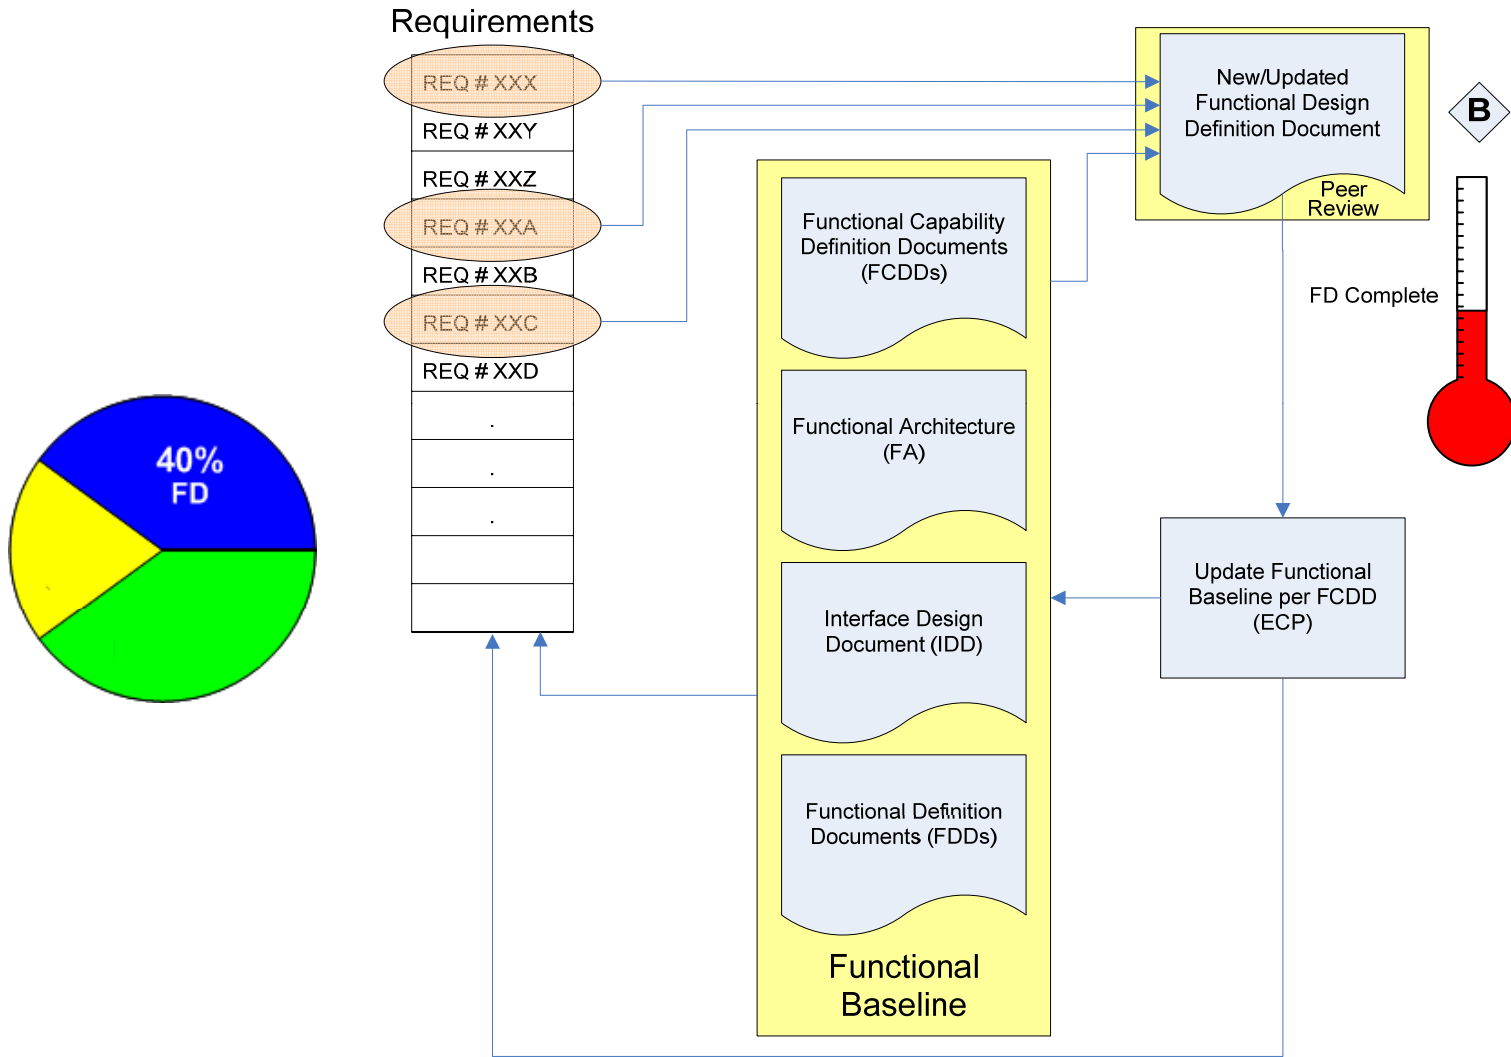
Requirements

REQ # XXX

REQ # XXY

REQ # XXZ

REQ # XXA

REQ # XXB

REQ # XXC

REQ # XXD

.

.

.

New/Updated Functional Design Definition Document

Peer Review

B

FD Complete

40% FD

Functional Capability Definition Documents (FCDDs)

Functional Architecture (FA)

Interface Design Document (IDD)

Functional Definition Documents (FDDs)

Functional Baseline

Update Functional Baseline per FCDD (ECP)